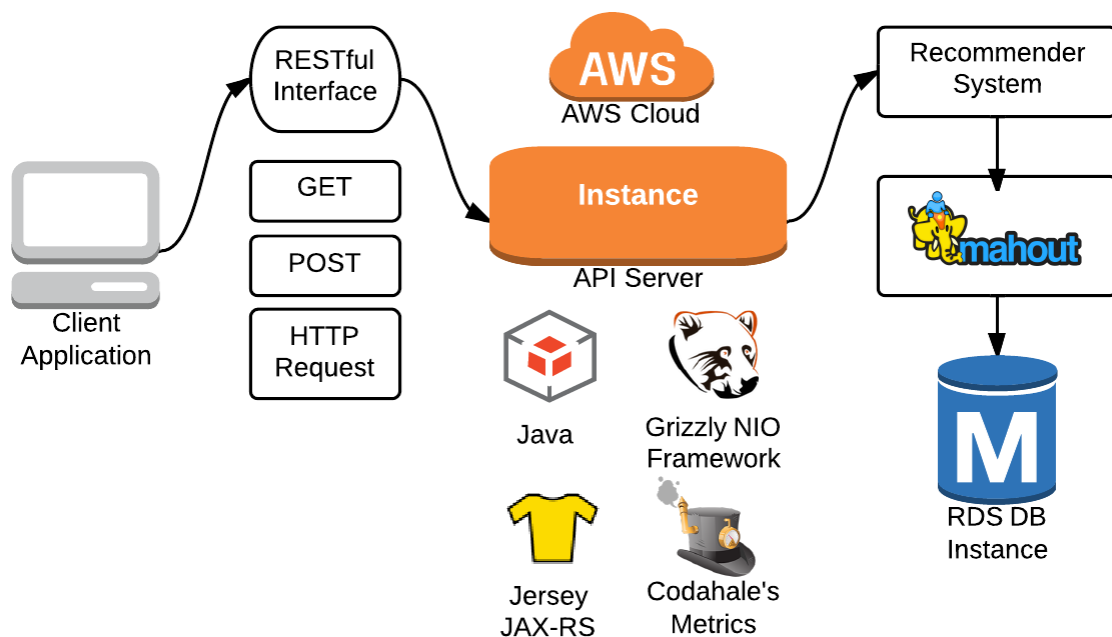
Client Application

RESTful Interface

GET

POST

HTTP Request

AWS

AWS Cloud

Instance

API Server

Java

Grizzly NIO Framework

Jersey JAX-RS

Codahale's Metrics

Recommender System

mahout

M

RDS DB Instance